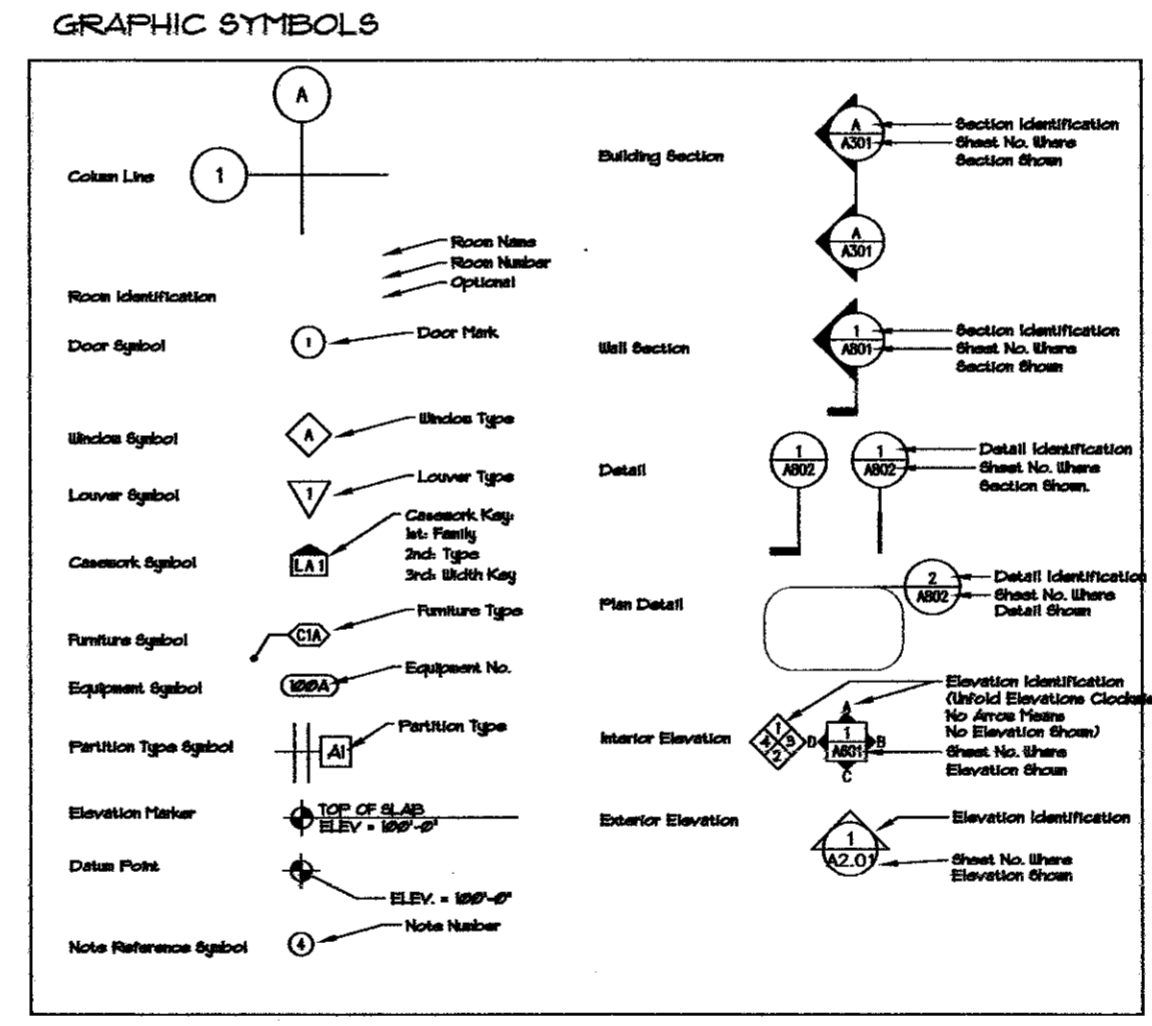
GRAPHIC SYMBOLS

A

Colum Line 1

Room Name
Room Number
Optional
Room Identification

Door Symbol 1 Door Mark

Window Symbol A Window Type

Louver Symbol 1 Louver Type

Casework Symbol LA 1 Casework Key:
1st: Family
2nd: Type
3rd: Width Key

Furniture Symbol C1A Furniture Type

Equipment Symbol 100A Equipment No.

Partition Type Symbol A1 Partition Type

Elevation Marker TOP OF SLAB ELEV = 100'-0"

Datum Point ELEV. = 100'-0"

Note Reference Symbol 4 Note Number

Building Section A A301 Section Identification Sheet No. Where Section Shown

A A301

Wall Section 1 A801 Section Identification Sheet No. Where Section Shown

Detail 1 A802 1 A802 Detail Identification Sheet No. Where Section Shown.

Plan Detail 2 A802 Detail Identification Sheet No. Where Detail Shown

Interior Elevation 1 4 3 2 D A 1 A801 B C Elevation Identification (Unfold Elevations Clockwis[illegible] No Arrow Means No Elevation Shown) Sheet No. Where Elevation Shown

Exterior Elevation 1 A2.01 Elevation Identification Sheet No. Where Elevation Shown